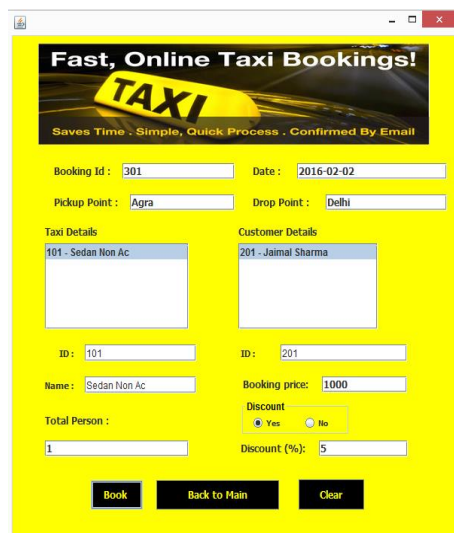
Fast, Online Taxi Bookings!

TAXI

Saves Time . Simple, Quick Process . Confirmed By Email

Booking Id : 301

Date : 2016-02-02

Pickup Point : Agra

Drop Point : Delhi

Taxi Details

101 - Sedan Non Ac

Customer Details

201 - Jaimal Sharma

ID : 101

ID : 201

Name : Sedan Non Ac

Booking price: 1000

Discount

Yes

No

Total Person :

1

Discount (%): 5

Book

Back to Main

Clear